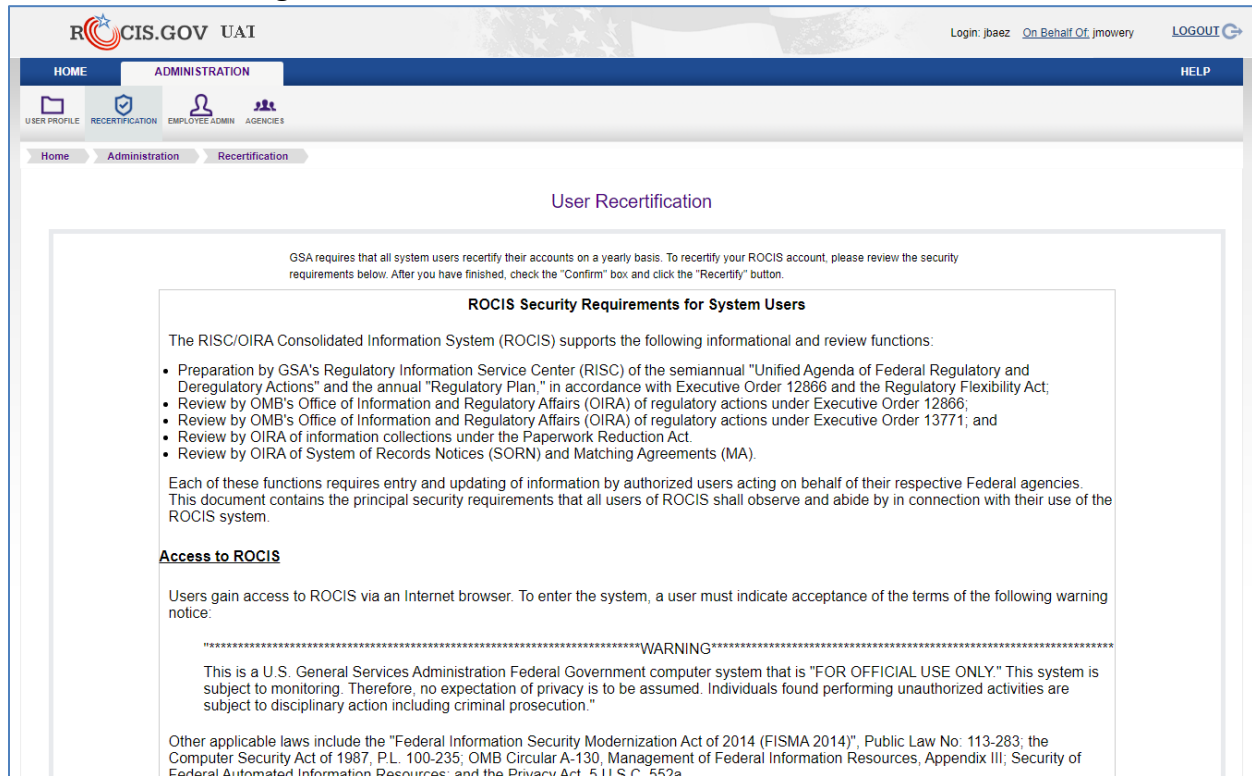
ROCIS.GOV UAI

Login: jbaez On Behalf Of: jmowery LOGOUT

HOME ADMINISTRATION HELP

USER PROFILE RECERTIFICATION EMPLOYEE ADMIN AGENCIES

Home Administration Recertification

User Recertification

GSA requires that all system users recertify their accounts on a yearly basis. To recertify your ROCIS account, please review the security requirements below. After you have finished, check the "Confirm" box and click the "Recertify" button.

ROCIS Security Requirements for System Users

The RISC/OIRA Consolidated Information System (ROCIS) supports the following informational and review functions:

- Preparation by GSA's Regulatory Information Service Center (RISC) of the semiannual "Unified Agenda of Federal Regulatory and Deregulatory Actions" and the annual "Regulatory Plan," in accordance with Executive Order 12866 and the Regulatory Flexibility Act;
- Review by OMB's Office of Information and Regulatory Affairs (OIRA) of regulatory actions under Executive Order 12866;
- Review by OMB's Office of Information and Regulatory Affairs (OIRA) of regulatory actions under Executive Order 13771; and
- Review by OIRA of information collections under the Paperwork Reduction Act.
- Review by OIRA of System of Records Notices (SORN) and Matching Agreements (MA).

Each of these functions requires entry and updating of information by authorized users acting on behalf of their respective Federal agencies. This document contains the principal security requirements that all users of ROCIS shall observe and abide by in connection with their use of the ROCIS system.

Access to ROCIS

Users gain access to ROCIS via an Internet browser. To enter the system, a user must indicate acceptance of the terms of the following warning notice:

"*************************************************************************WARNING*************************************************************************

This is a U.S. General Services Administration Federal Government computer system that is "FOR OFFICIAL USE ONLY." This system is subject to monitoring. Therefore, no expectation of privacy is to be assumed. Individuals found performing unauthorized activities are subject to disciplinary action including criminal prosecution."

Other applicable laws include the "Federal Information Security Modernization Act of 2014 (FISMA 2014)", Public Law No: 113-283; the Computer Security Act of 1987, P.L. 100-235; OMB Circular A-130, Management of Federal Information Resources, Appendix III; Security of Federal Automated Information Resources; and the Privacy Act, 5 U.S.C. 552a